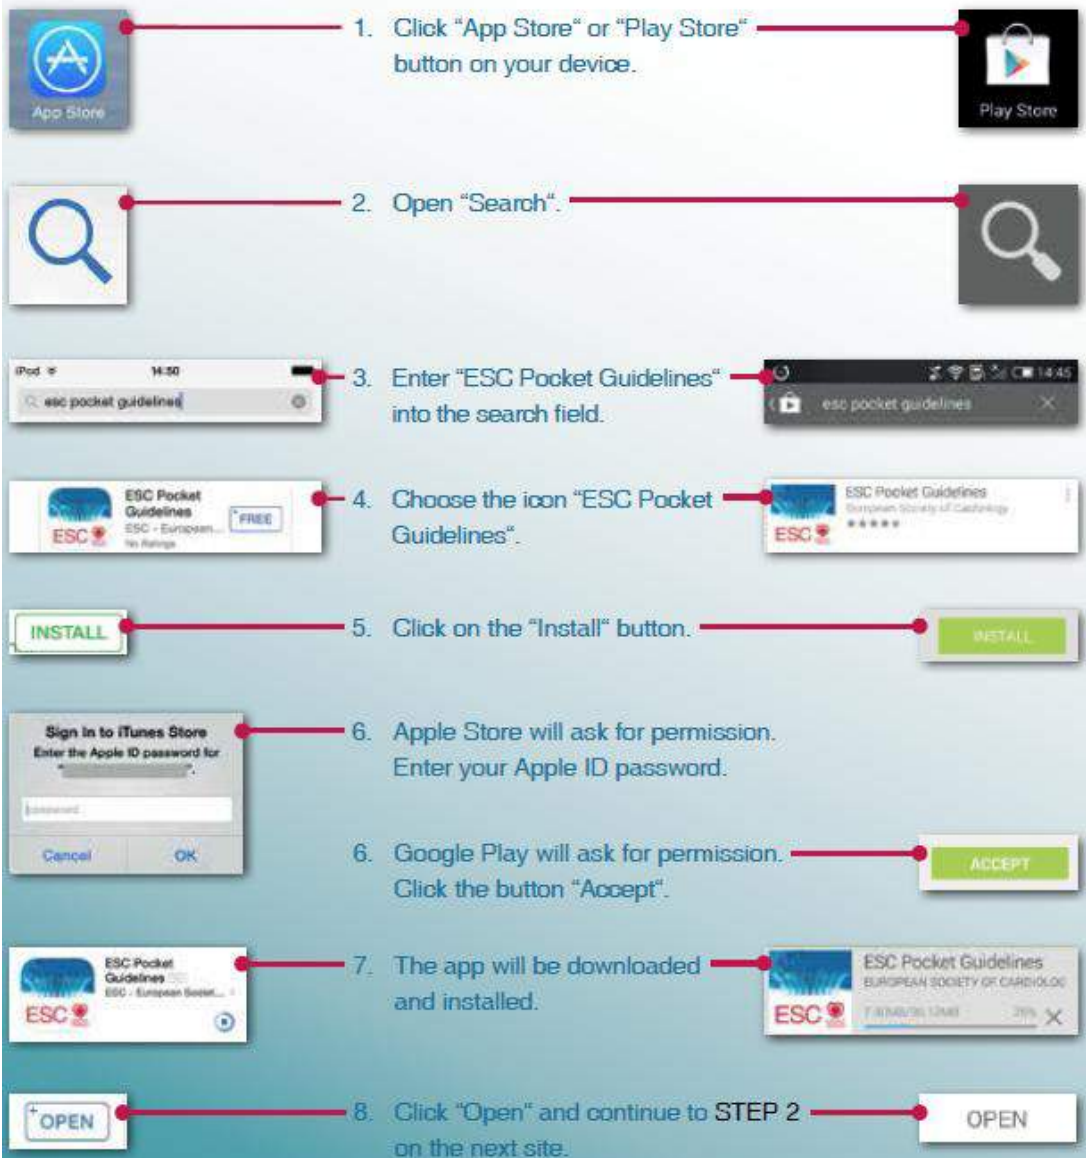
App Store

1. Click "App Store" or "Play Store" button on your device.

Play Store

2. Open "Search".

iPod 14:50

esc pocket guidelines

3. Enter "ESC Pocket Guidelines" into the search field.

14:45

esc pocket guidelines

ESC Pocket Guidelines ESC - European... No Ratings FREE

ESC

4. Choose the icon "ESC Pocket Guidelines".

ESC Pocket Guidelines European Society of Cardiology ★★★★★

ESC

INSTALL

5. Click on the "Install" button.

INSTALL

Sign In to iTunes Store
Enter the Apple ID password for
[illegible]
password
Cancel OK

6. Apple Store will ask for permission. Enter your Apple ID password.

6. Google Play will ask for permission. Click the button "Accept".

ACCEPT

ESC Pocket Guidelines ESC - European Societ...

ESC

7. The app will be downloaded and installed.

ESC Pocket Guidelines EUROPEAN SOCIETY OF CARDIOLOG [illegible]

ESC

OPEN

8. Click "Open" and continue to STEP 2 on the next site.

OPEN